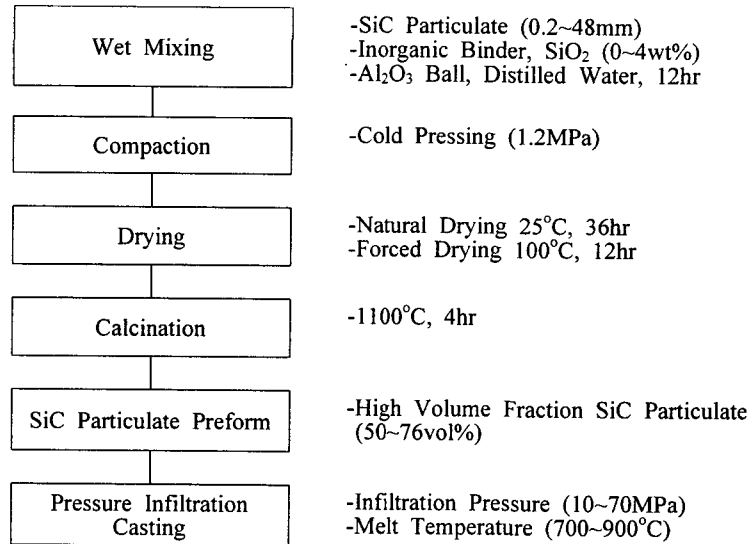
Wet Mixing

-SiC Particulate (0.2~48mm)
-Inorganic Binder, $SiO_2$ (0~4wt%)
-$Al_2O_3$ Ball, Distilled Water, 12hr

Compaction

-Cold Pressing (1.2MPa)

Drying

-Natural Drying 25°C, 36hr
-Forced Drying 100°C, 12hr

Calcination

-1100°C, 4hr

SiC Particulate Preform

-High Volume Fraction SiC Particulate (50~76vol%)

Pressure Infiltration Casting

-Infiltration Pressure (10~70MPa)
-Melt Temperature (700~900°C)